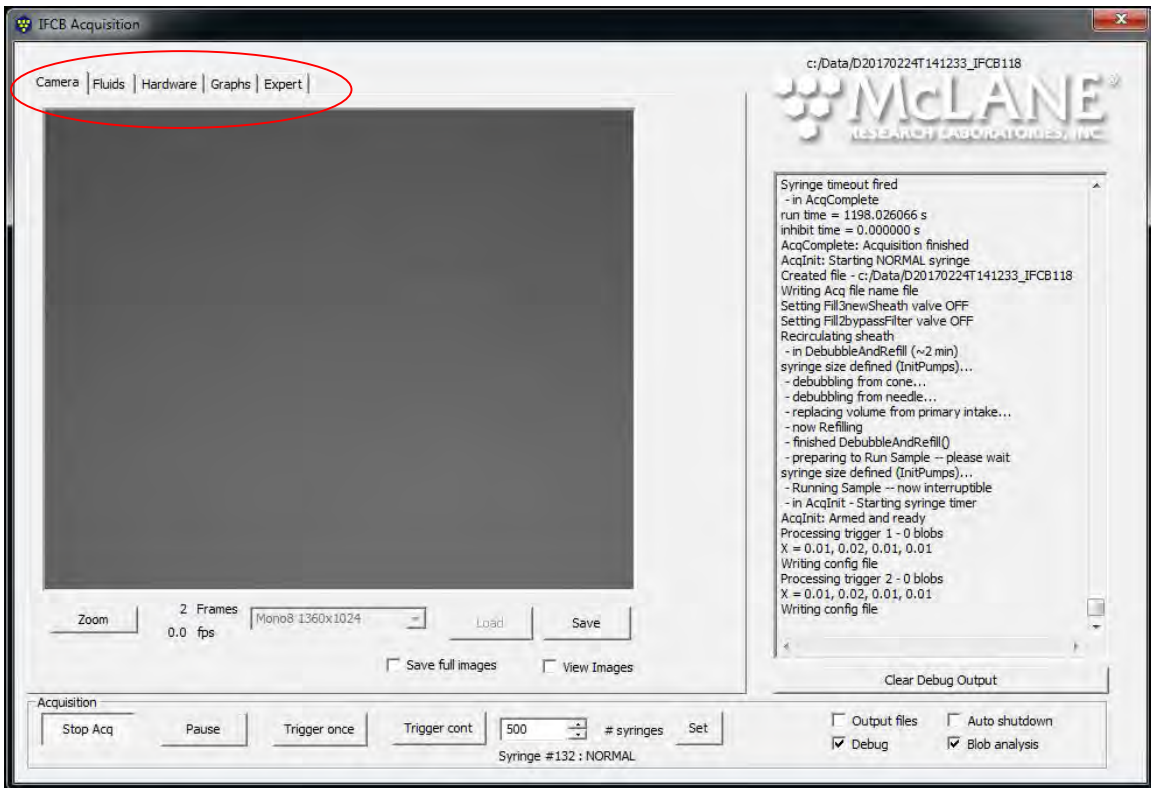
IFCB Acquisition

Camera | Fluids | Hardware | Graphs | Expert

c:/Data/D20170224T141233_IFCB118

McLANE RESEARCH LABORATORIES, INC.

Syringe timeout fired
- in AcqComplete
run time = 1198.026066 s
inhibit time = 0.000000 s
AcqComplete: Acquisition finished
AcqInit: Starting NORMAL syringe
Created file - c:/Data/D20170224T141233_IFCB118
Writing Acq file name file
Setting Fill3newSheath valve OFF
Setting Fill2bypassFilter valve OFF
Recirculating sheath
- in DebubbleAndRefill (~2 min)
syringe size defined (InitPumps)...
- debubbling from cone...
- debubbling from needle...
- replacing volume from primary intake...
- now Refilling
- finished DebubbleAndRefill()
- preparing to Run Sample -- please wait
syringe size defined (InitPumps)...
- Running Sample -- now interruptible
- in AcqInit - Starting syringe timer
AcqInit: Armed and ready
Processing trigger 1 - 0 blobs
X = 0.01, 0.02, 0.01, 0.01
Writing config file
Processing trigger 2 - 0 blobs
X = 0.01, 0.02, 0.01, 0.01
Writing config file

Zoom
2 Frames
0.0 fps
Mono8 1360x1024
Load
Save
Save full images
View Images
Clear Debug Output

Acquisition
Stop Acq
Pause
Trigger once
Trigger cont
500
# syringes
Set
Syringe #132 : NORMAL
Output files
Auto shutdown
Debug
Blob analysis